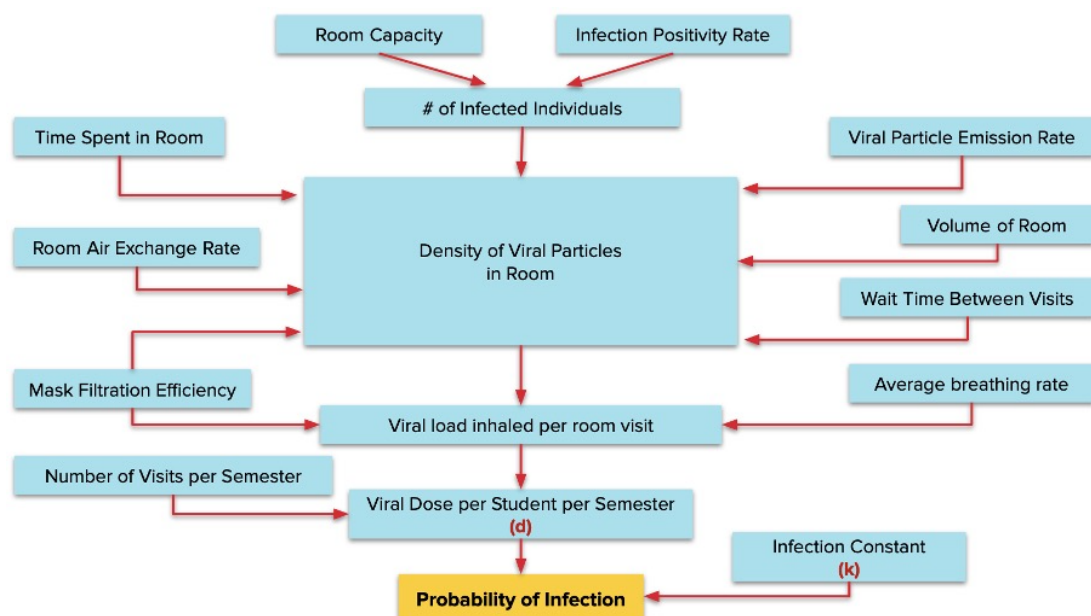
Room Capacity

Infection Positivity Rate

# of Infected Individuals

Time Spent in Room

Viral Particle Emission Rate

Volume of Room

Room Air Exchange Rate

Density of Viral Particles in Room

Wait Time Between Visits

Mask Filtration Efficiency

Average breathing rate

Viral load inhaled per room visit

Number of Visits per Semester

Viral Dose per Student per Semester (d)

Infection Constant (k)

Probability of Infection